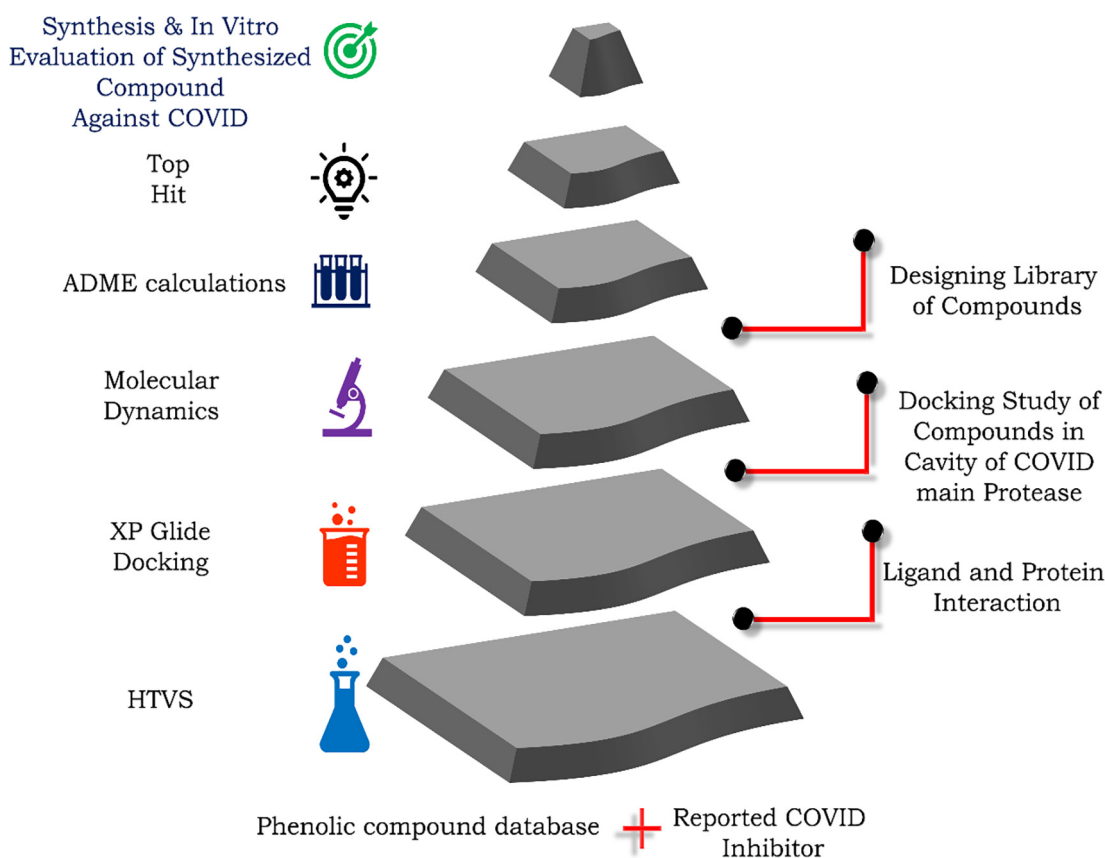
Synthesis & In Vitro Evaluation of Synthesized Compound Against COVID

Top Hit

ADME calculations

Designing Library of Compounds

Molecular Dynamics

Docking Study of Compounds in Cavity of COVID main Protease

XP Glide Docking

Ligand and Protein Interaction

HTVS

Phenolic compound database + Reported COVID Inhibitor